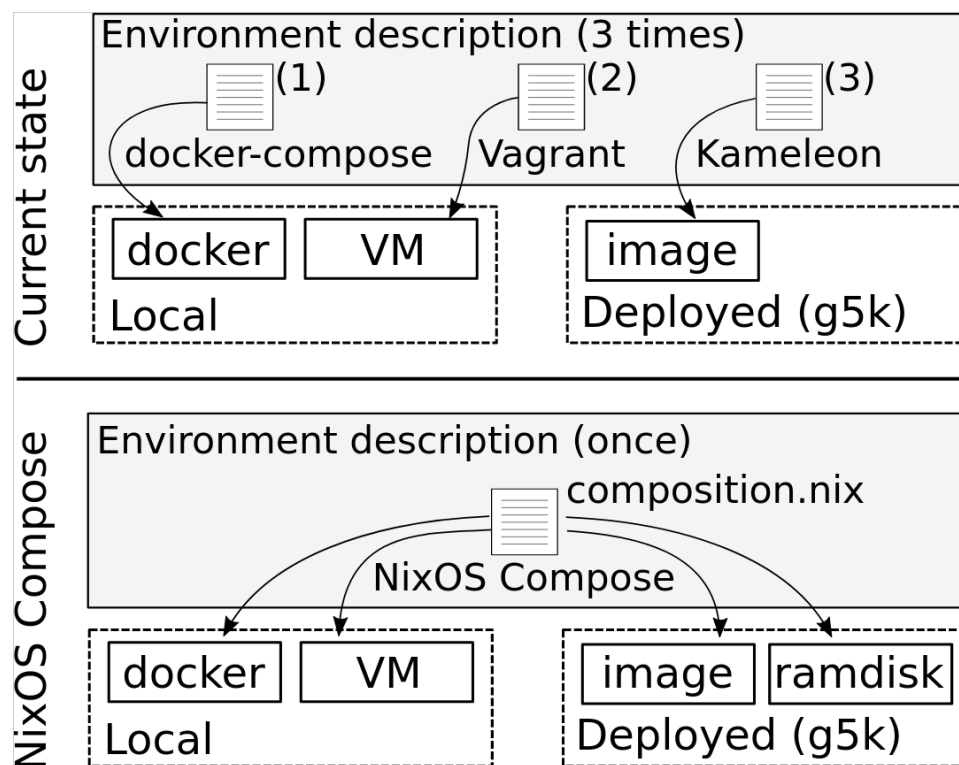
Current state

Environment description (3 times)

(1)
docker-compose

(2)
Vagrant

(3)
Kameleon

docker

VM

Local

image

Deployed (g5k)

NixOS Compose

Environment description (once)

composition.nix

NixOS Compose

docker

VM

Local

image

ramdisk

Deployed (g5k)